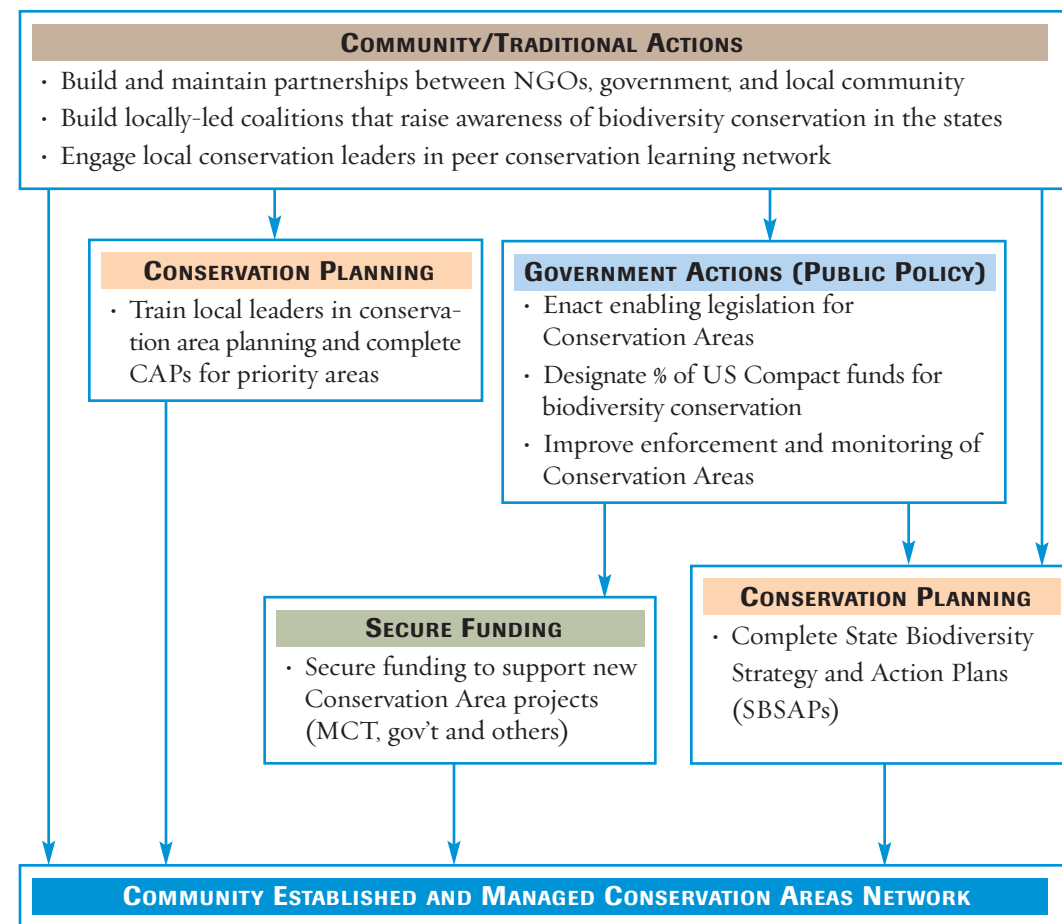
COMMUNITY/TRADITIONAL ACTIONS

· Build and maintain partnerships between NGOs, government, and local community
· Build locally-led coalitions that raise awareness of biodiversity conservation in the states
· Engage local conservation leaders in peer conservation learning network

CONSERVATION PLANNING

· Train local leaders in conservation area planning and complete CAPs for priority areas

GOVERNMENT ACTIONS (PUBLIC POLICY)

· Enact enabling legislation for Conservation Areas
· Designate % of US Compact funds for biodiversity conservation
· Improve enforcement and monitoring of Conservation Areas

SECURE FUNDING

· Secure funding to support new Conservation Area projects (MCT, gov't and others)

CONSERVATION PLANNING

· Complete State Biodiversity Strategy and Action Plans (SBSAPs)

COMMUNITY ESTABLISHED AND MANAGED CONSERVATION AREAS NETWORK